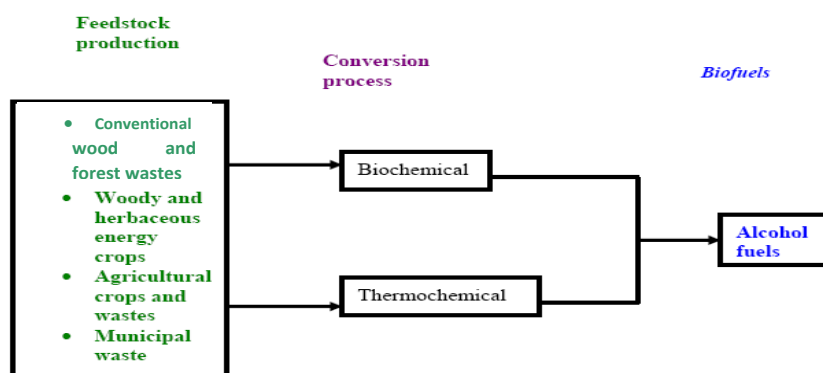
Feedstock production

Conversion process

Biofuels

- Conventional wood and forest wastes
- Woody and herbaceous energy crops
- Agricultural crops and wastes
- Municipal waste

Biochemical

Thermochemical

Alcohol fuels